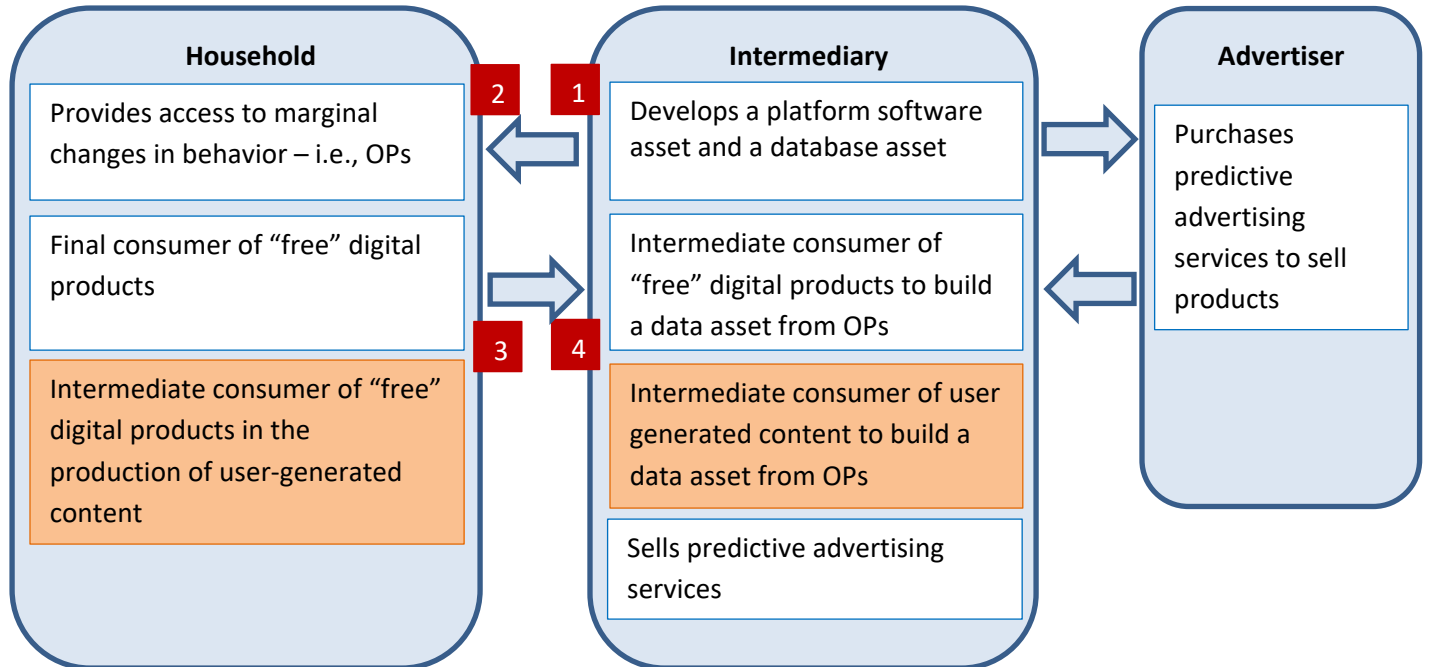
Household

Provides access to marginal changes in behavior – i.e., OPs

Final consumer of “free” digital products

Intermediate consumer of “free” digital products in the production of user-generated content

2

1

3

4

Intermediary

Develops a platform software asset and a database asset

Intermediate consumer of “free” digital products to build a data asset from OPs

Intermediate consumer of user generated content to build a data asset from OPs

Sells predictive advertising services

Advertiser

Purchases predictive advertising services to sell products